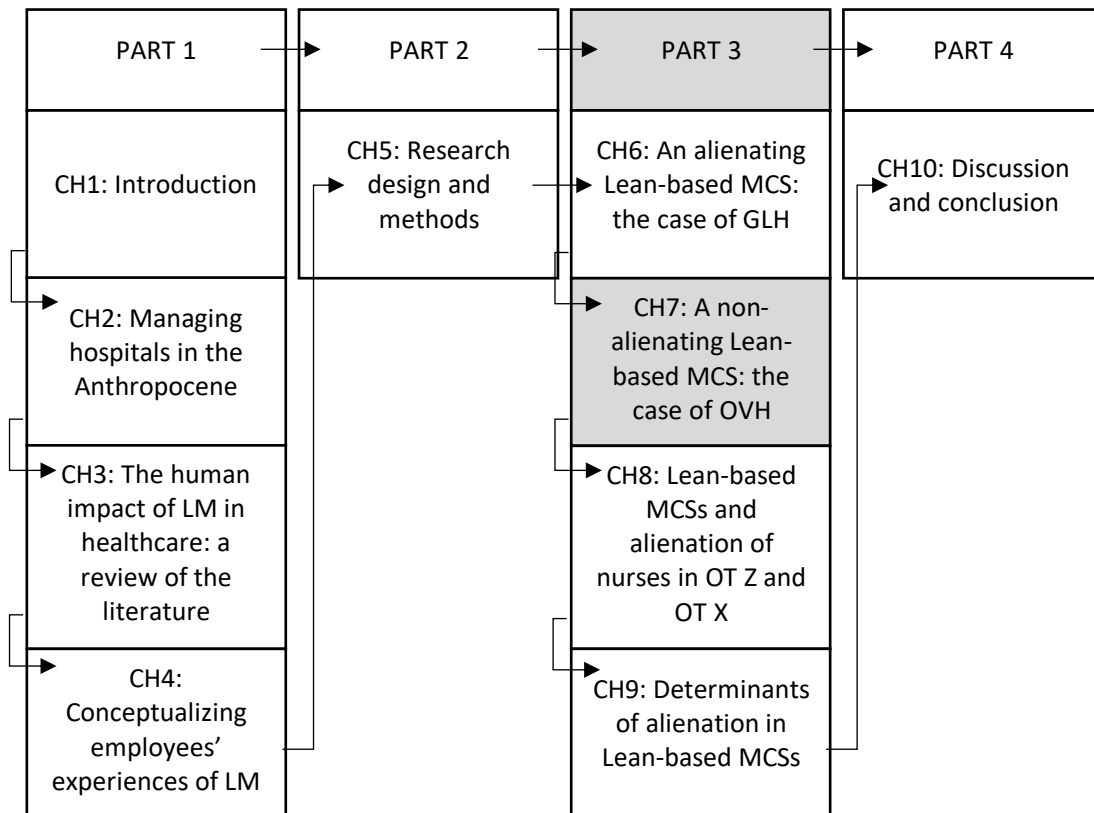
PART 1

CH1: Introduction

CH2: Managing hospitals in the Anthropocene

CH3: The human impact of LM in healthcare: a review of the literature

CH4: Conceptualizing employees' experiences of LM

PART 2

CH5: Research design and methods

PART 3

CH6: An alienating Lean-based MCS: the case of GLH

CH7: A non-alienating Lean-based MCS: the case of OVH

CH8: Lean-based MCSs and alienation of nurses in OT Z and OT X

CH9: Determinants of alienation in Lean-based MCSs

PART 4

CH10: Discussion and conclusion